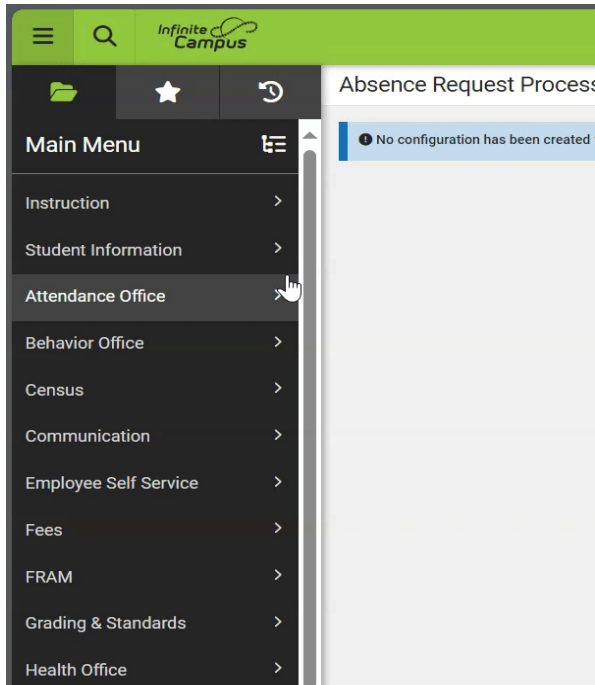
Infinite Campus

Main Menu

Instruction
Student Information
Attendance Office
Behavior Office
Census
Communication
Employee Self Service
Fees
FRAM
Grading & Standards
Health Office

Absence Request Process

No configuration has been created